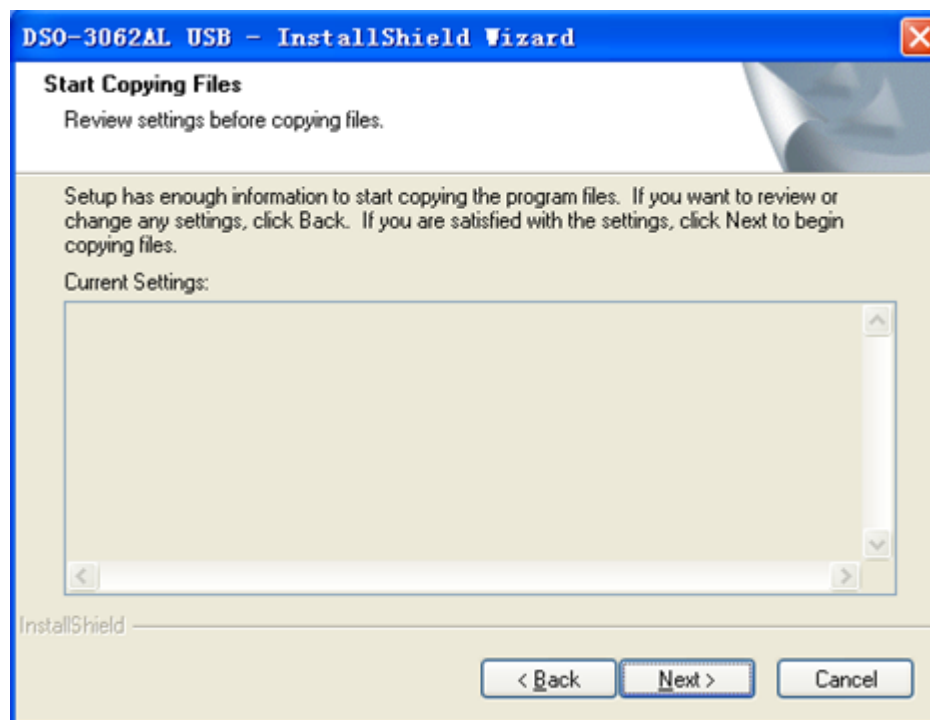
DSO-3062AL USB - InstallShield Wizard

Start Copying Files

Review settings before copying files.

Setup has enough information to start copying the program files. If you want to review or change any settings, click Back. If you are satisfied with the settings, click Next to begin copying files.

Current Settings:

InstallShield

< Back

Next >

Cancel